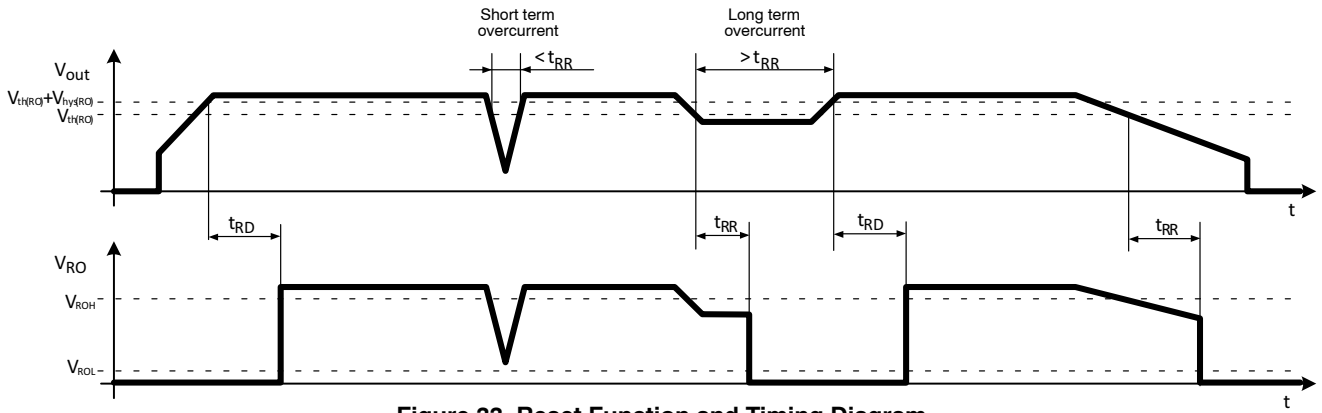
Short term overcurrent

Long term overcurrent

$V_{out}$

$< t_{RR}$

$> t_{RR}$

$V_{th(RO)}+V_{hys(RO)}$

$V_{th(RO)}$

t

$t_{RD}$

$t_{RR}$

$t_{RD}$

$t_{RR}$

$V_{RO}$

$V_{ROH}$

$V_{ROL}$

t

Figure 22. Reset Function and Timing Diagram